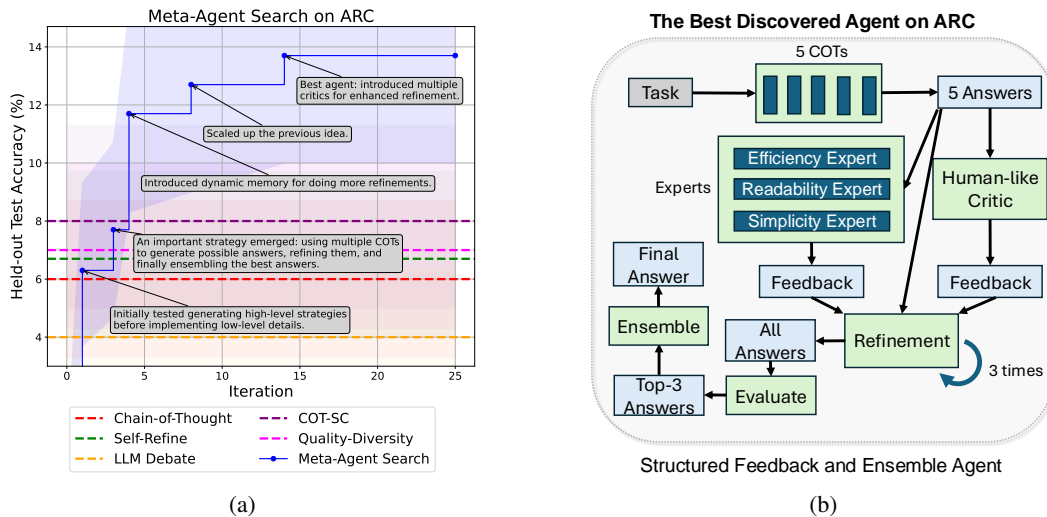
Meta-Agent Search on ARC

Held-out Test Accuracy (%)

14
12
10
8
6
4

Best agent: introduced multiple critics for enhanced refinement.

Scaled up the previous idea.

Introduced dynamic memory for doing more refinements.

An important strategy emerged: using multiple COTs to generate possible answers, refining them, and finally ensembling the best answers.

Initially tested generating high-level strategies before implementing low-level details.

0 5 10 15 20 25
Iteration

Chain-of-Thought
COT-SC
Self-Refine
Quality-Diversity
LLM Debate
Meta-Agent Search

(a)

The Best Discovered Agent on ARC

5 COTs

Task

5 Answers

Experts

Efficiency Expert
Readability Expert
Simplicity Expert

Human-like Critic

Final Answer

Feedback

Feedback

Ensemble

All Answers

Refinement

3 times

Top-3 Answers

Evaluate

Structured Feedback and Ensemble Agent

(b)